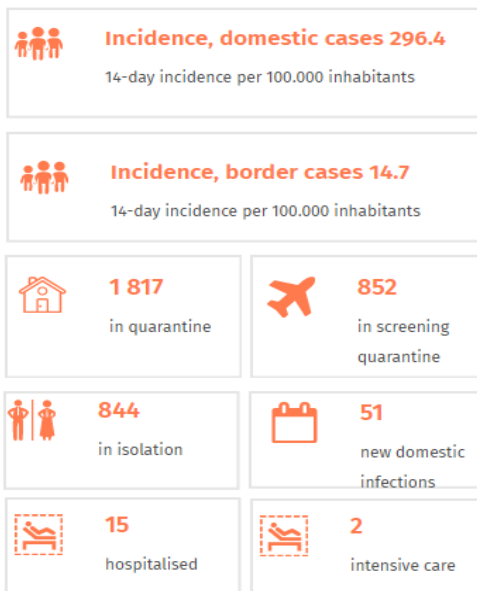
Incidence, domestic cases 296.4

14-day incidence per 100.000 inhabitants

Incidence, border cases 14.7

14-day incidence per 100.000 inhabitants

1 817

in quarantine

852

in screening quarantine

844

in isolation

51

new domestic infections

15

hospitalised

2

intensive care